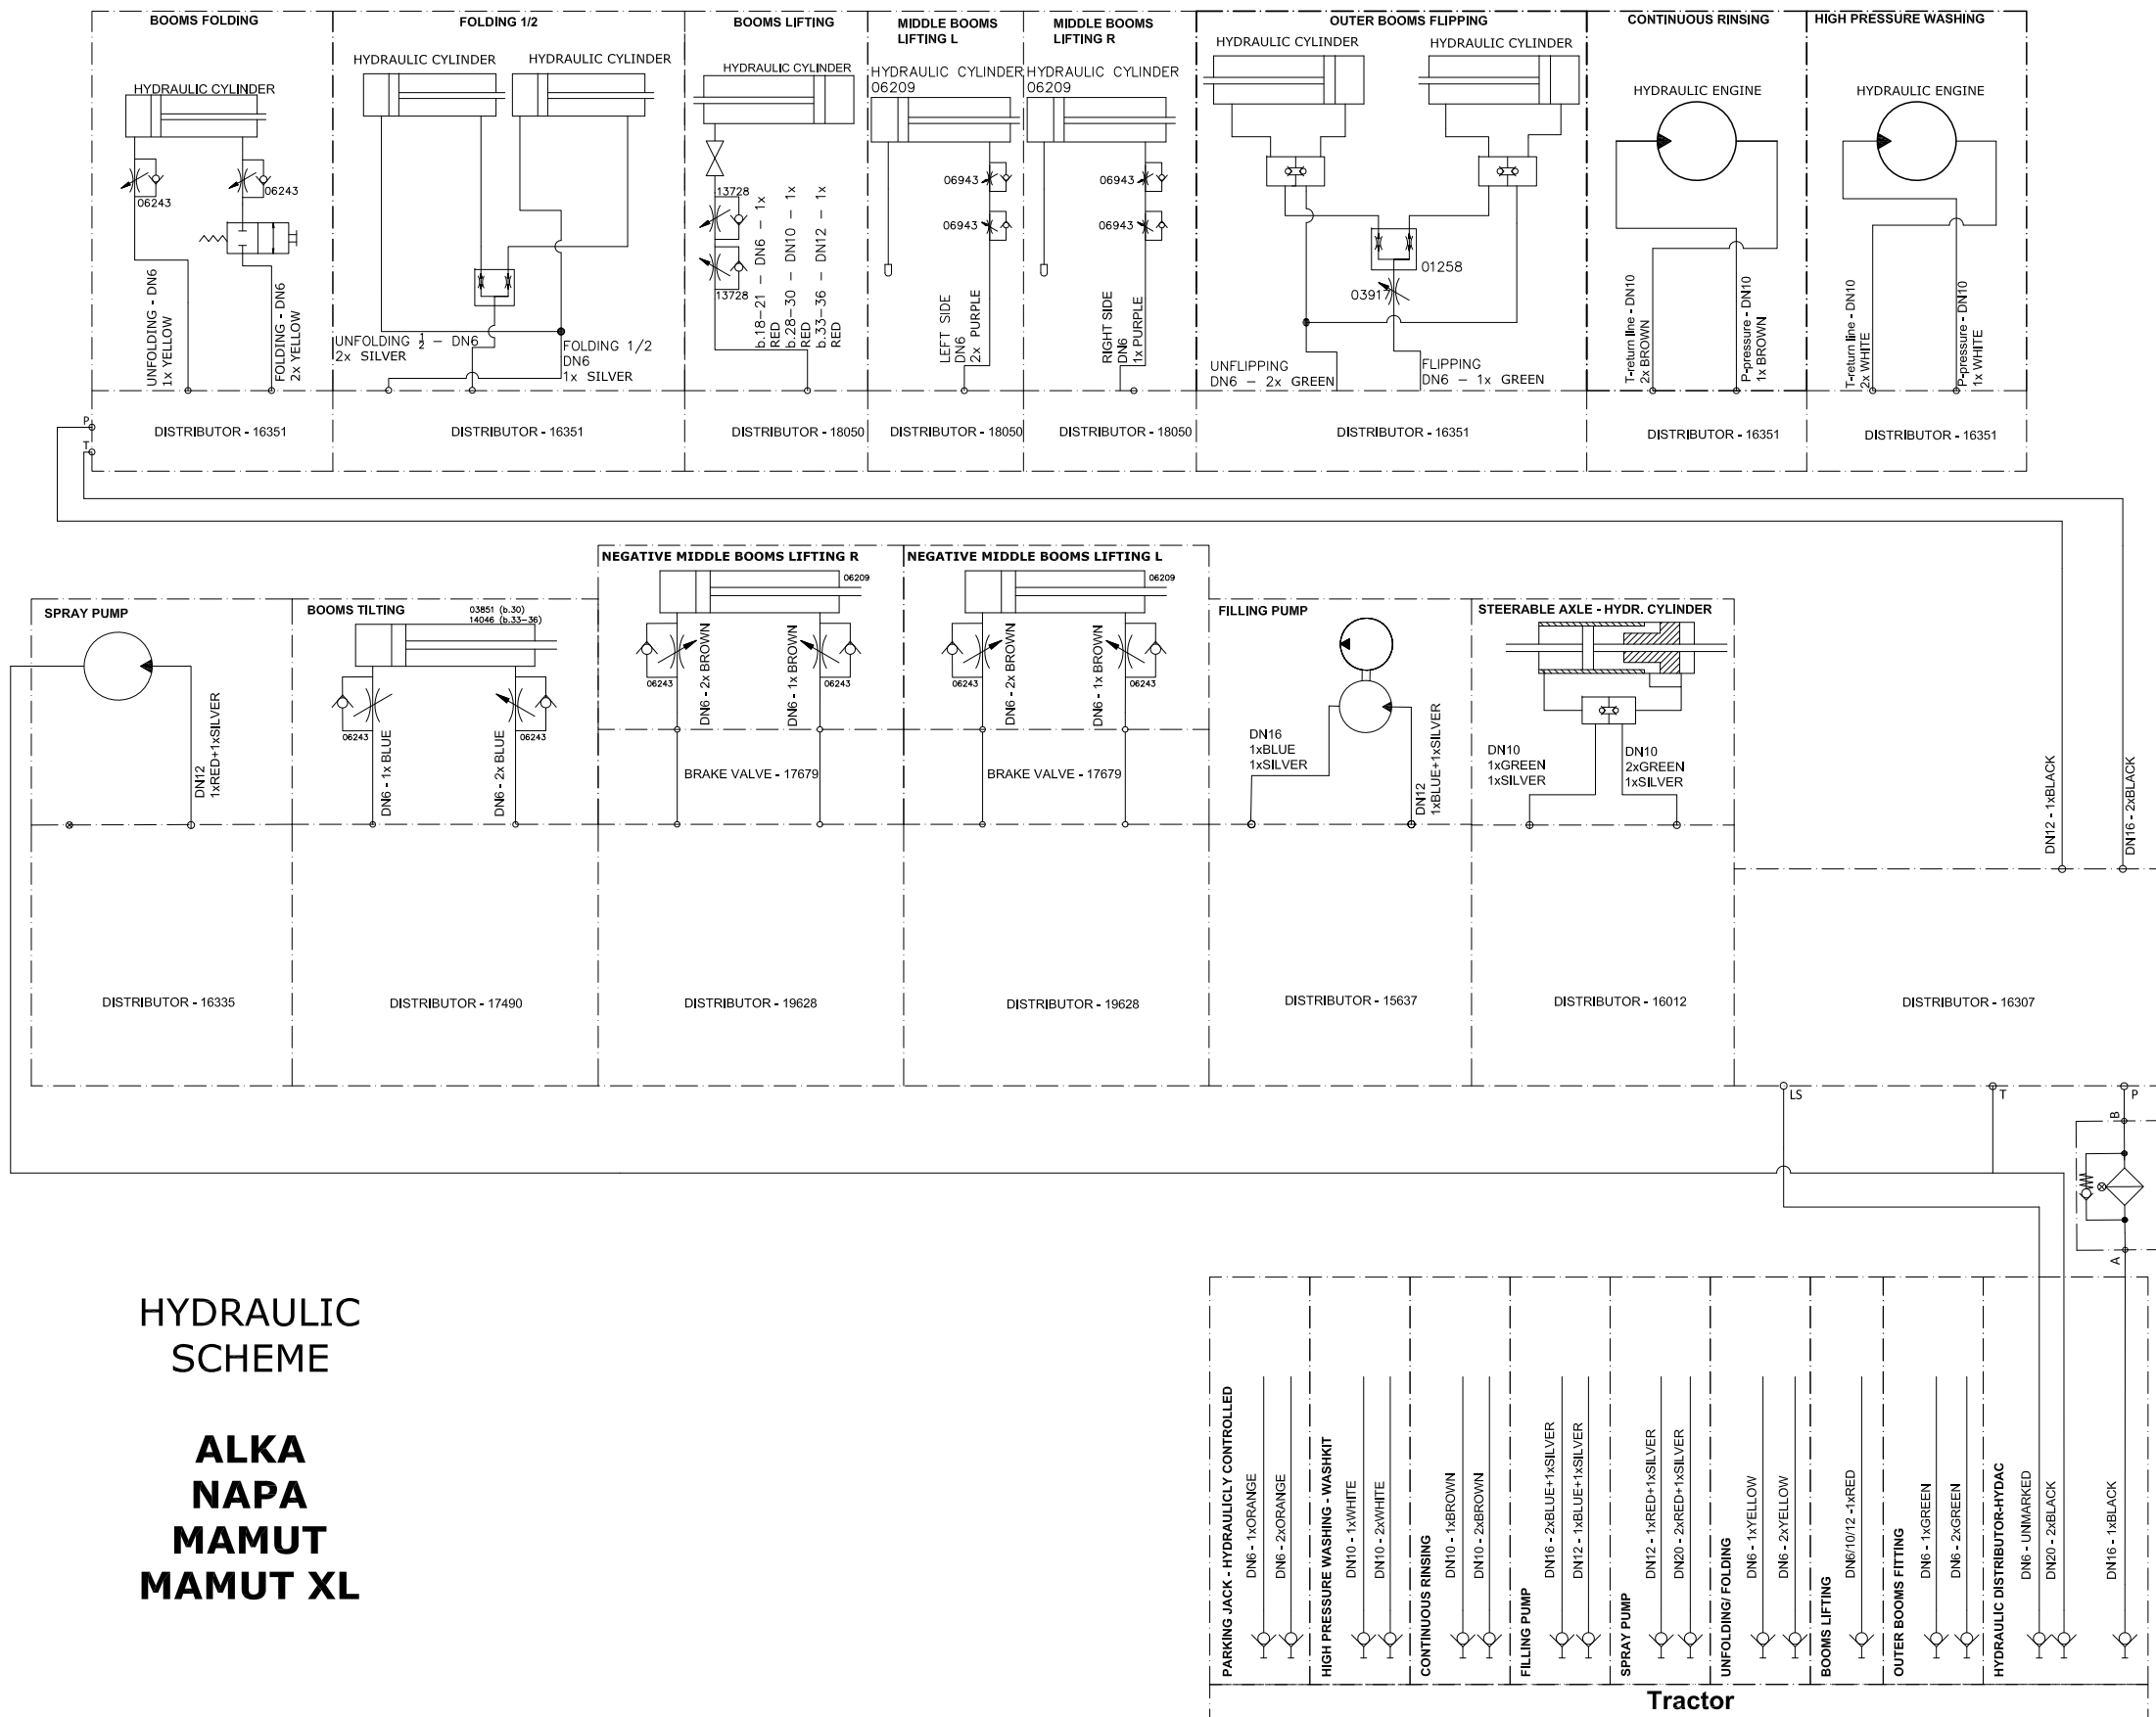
BOOMS FOLDING
HYDRAULIC CYLINDER
06243
06243
UNFOLDING - DN6 1x YELLOW
FOLDING - DN6 2x YELLOW
DISTRIBUTOR - 16351

FOLDING 1/2
HYDRAULIC CYLINDER
HYDRAULIC CYLINDER
UNFOLDING $\frac{1}{2}$ – DN6 2x SILVER
FOLDING 1/2 DN6 1x SILVER
DISTRIBUTOR - 16351

BOOMS LIFTING
HYDRAULIC CYLINDER
13728
13728
b.18–21 – DN6 – 1x RED
b.28–30 – DN10 – 1x RED
b.33–36 – DN12 – 1x RED
DISTRIBUTOR - 18050

MIDDLE BOOMS LIFTING L
HYDRAULIC CYLINDER 06209
06943
06943
LEFT SIDE DN6 2x PURPLE
DISTRIBUTOR - 18050

MIDDLE BOOMS LIFTING R
HYDRAULIC CYLINDER 06209
06943
06943
RIGHT SIDE DN6 1x PURPLE
DISTRIBUTOR - 18050

OUTER BOOMS FLIPPING
HYDRAULIC CYLINDER
HYDRAULIC CYLINDER
01258
03917
UNFLIPPING DN6 – 2x GREEN
FLIPPING DN6 – 1x GREEN
DISTRIBUTOR - 16351

CONTINUOUS RINSING
HYDRAULIC ENGINE
T-return line - DN10 2x BROWN
P-pressure - DN10 1x BROWN
DISTRIBUTOR - 16351

HIGH PRESSURE WASHING
HYDRAULIC ENGINE
T-return line - DN10 2x WHITE
P-pressure - DN10 1x WHITE
DISTRIBUTOR - 16351

P
T

SPRAY PUMP
DN12 1xRED+1xSILVER
DISTRIBUTOR - 16335

BOOMS TILTING
03851 (b.30)
14046 (b.33–36)
06243
06243
DN6 - 1x BLUE
DN6 - 2x BLUE
DISTRIBUTOR - 17490

NEGATIVE MIDDLE BOOMS LIFTING R
06209
06243
06243
DN6 - 2x BROWN
DN6 - 1x BROWN
BRAKE VALVE - 17679
DISTRIBUTOR - 19628

NEGATIVE MIDDLE BOOMS LIFTING L
06209
06243
06243
DN6 - 2x BROWN
DN6 - 1x BROWN
BRAKE VALVE - 17679
DISTRIBUTOR - 19628

FILLING PUMP
DN16 1xBLUE 1xSILVER
DN12 1xBLUE+1xSILVER
DISTRIBUTOR - 15637

STEERABLE AXLE - HYDR. CYLINDER
DN10 1xGREEN 1xSILVER
DN10 2xGREEN 1xSILVER
DISTRIBUTOR - 16012

DN12 - 1xBLACK
DN16 - 2xBLACK
DISTRIBUTOR - 16307

LS
T
P
B
A

HYDRAULIC SCHEME

ALKA
NAPA
MAMUT
MAMUT XL

PARKING JACK - HYDRAULICLY CONTROLLED
DN6 - 1xORANGE
DN6 - 2xORANGE
HIGH PRESSURE WASHING - WASHKIT
DN10 - 1xWHITE
DN10 - 2xWHITE
CONTINUOUS RINSING
DN10 - 1xBROWN
DN10 - 2xBROWN
FILLING PUMP
DN16 - 2xBLUE+1xSILVER
DN12 - 1xBLUE+1xSILVER
SPRAY PUMP
DN12 - 1xRED+1xSILVER
DN20 - 2xRED+1xSILVER
UNFOLDING/ FOLDING
DN6 - 1xYELLOW
DN6 - 2xYELLOW
BOOMS LIFTING
DN6/10/12 -1xRED
OUTER BOOMS FITTING
DN6 - 1xGREEN
DN6 - 2xGREEN
HYDRAULIC DISTRIBUTOR-HYDAC
DN6 - UNMARKED
DN20 - 2xBLACK
DN16 - 1xBLACK

Tractor